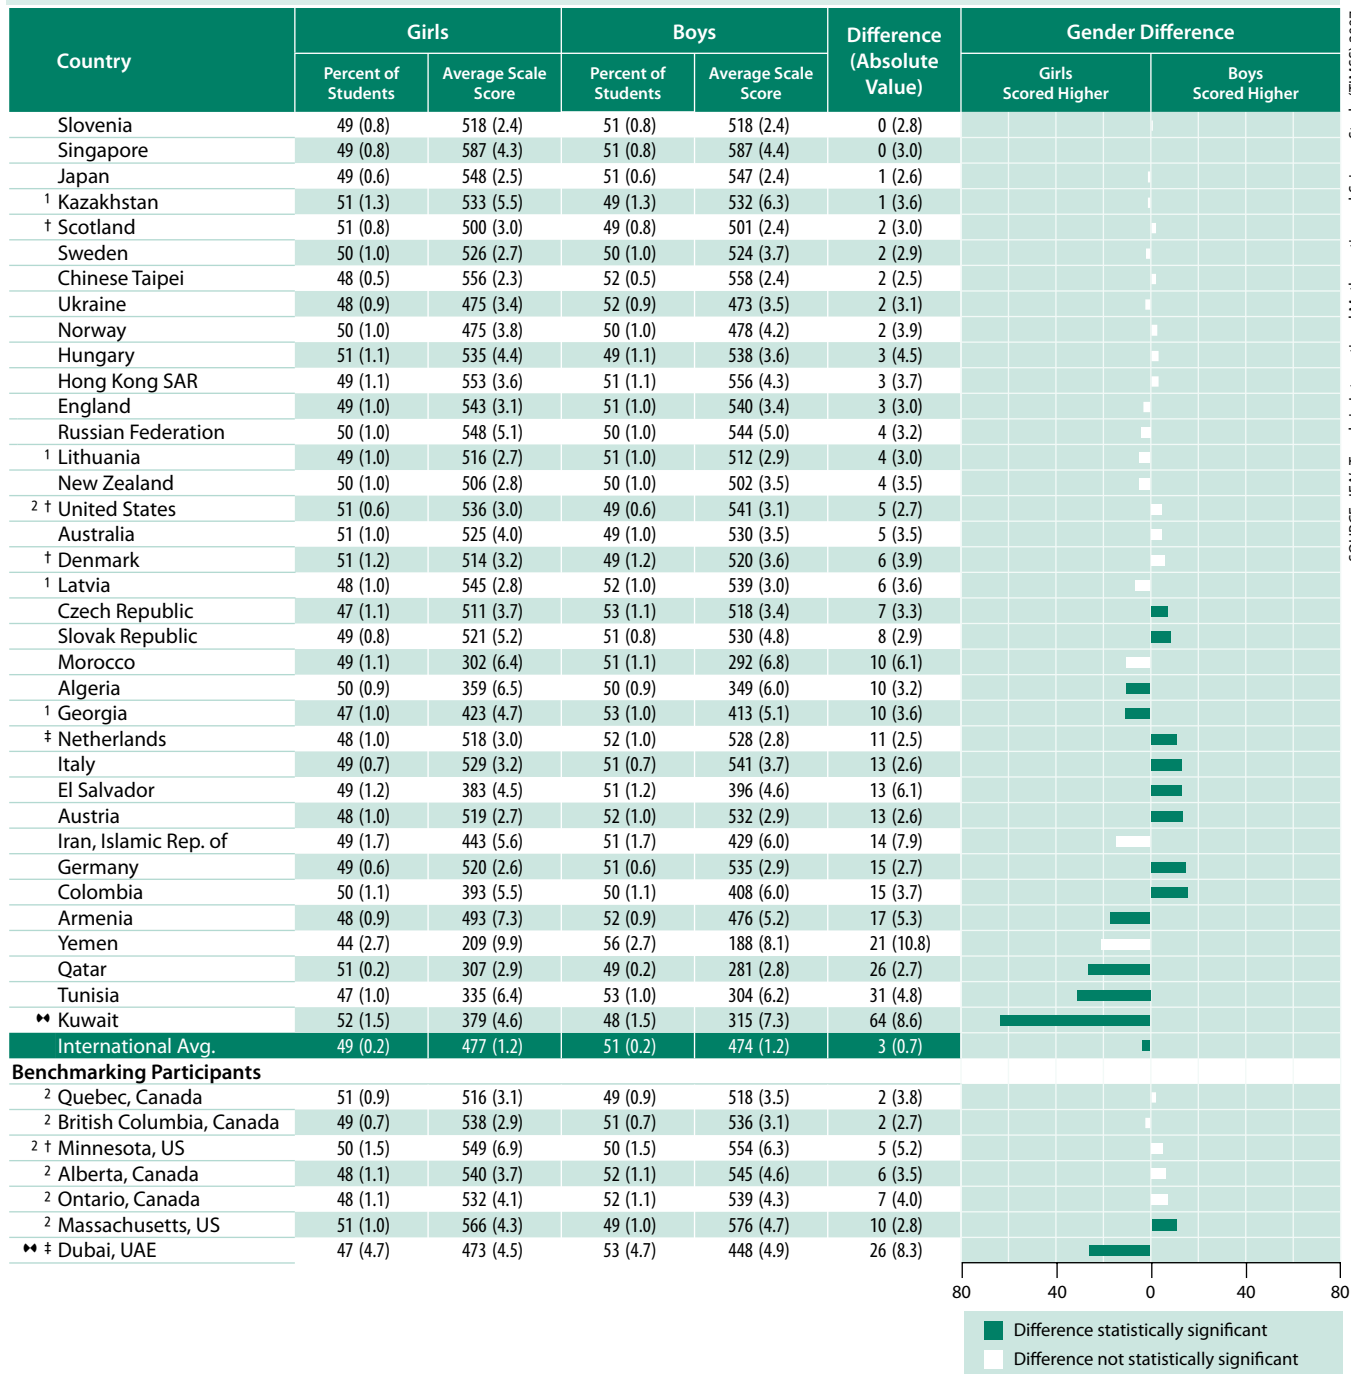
| Country | Girls: Percent of Students | Girls: Average Scale Score | Boys: Percent of Students | Boys: Average Scale Score | Difference (Absolute Value) |
|---|---|---|---|---|---|
| Slovenia | 49 (0.8) | 518 (2.4) | 51 (0.8) | 518 (2.4) | 0 (2.8) |
| Singapore | 49 (0.8) | 587 (4.3) | 51 (0.8) | 587 (4.4) | 0 (3.0) |
| Japan | 49 (0.6) | 548 (2.5) | 51 (0.6) | 547 (2.4) | 1 (2.6) |
| ¹ Kazakhstan | 51 (1.3) | 533 (5.5) | 49 (1.3) | 532 (6.3) | 1 (3.6) |
| † Scotland | 51 (0.8) | 500 (3.0) | 49 (0.8) | 501 (2.4) | 2 (3.0) |
| Sweden | 50 (1.0) | 526 (2.7) | 50 (1.0) | 524 (3.7) | 2 (2.9) |
| Chinese Taipei | 48 (0.5) | 556 (2.3) | 52 (0.5) | 558 (2.4) | 2 (2.5) |
| Ukraine | 48 (0.9) | 475 (3.4) | 52 (0.9) | 473 (3.5) | 2 (3.1) |
| Norway | 50 (1.0) | 475 (3.8) | 50 (1.0) | 478 (4.2) | 2 (3.9) |
| Hungary | 51 (1.1) | 535 (4.4) | 49 (1.1) | 538 (3.6) | 3 (4.5) |
| Hong Kong SAR | 49 (1.1) | 553 (3.6) | 51 (1.1) | 556 (4.3) | 3 (3.7) |
| England | 49 (1.0) | 543 (3.1) | 51 (1.0) | 540 (3.4) | 3 (3.0) |
| Russian Federation | 50 (1.0) | 548 (5.1) | 50 (1.0) | 544 (5.0) | 4 (3.2) |
| ¹ Lithuania | 49 (1.0) | 516 (2.7) | 51 (1.0) | 512 (2.9) | 4 (3.0) |
| New Zealand | 50 (1.0) | 506 (2.8) | 50 (1.0) | 502 (3.5) | 4 (3.5) |
| ² † United States | 51 (0.6) | 536 (3.0) | 49 (0.6) | 541 (3.1) | 5 (2.7) |
| Australia | 51 (1.0) | 525 (4.0) | 49 (1.0) | 530 (3.5) | 5 (3.5) |
| † Denmark | 51 (1.2) | 514 (3.2) | 49 (1.2) | 520 (3.6) | 6 (3.9) |
| ¹ Latvia | 48 (1.0) | 545 (2.8) | 52 (1.0) | 539 (3.0) | 6 (3.6) |
| Czech Republic | 47 (1.1) | 511 (3.7) | 53 (1.1) | 518 (3.4) | 7 (3.3) |
| Slovak Republic | 49 (0.8) | 521 (5.2) | 51 (0.8) | 530 (4.8) | 8 (2.9) |
| Morocco | 49 (1.1) | 302 (6.4) | 51 (1.1) | 292 (6.8) | 10 (6.1) |
| Algeria | 50 (0.9) | 359 (6.5) | 50 (0.9) | 349 (6.0) | 10 (3.2) |
| ¹ Georgia | 47 (1.0) | 423 (4.7) | 53 (1.0) | 413 (5.1) | 10 (3.6) |
| ‡ Netherlands | 48 (1.0) | 518 (3.0) | 52 (1.0) | 528 (2.8) | 11 (2.5) |
| Italy | 49 (0.7) | 529 (3.2) | 51 (0.7) | 541 (3.7) | 13 (2.6) |
| El Salvador | 49 (1.2) | 383 (4.5) | 51 (1.2) | 396 (4.6) | 13 (6.1) |
| Austria | 48 (1.0) | 519 (2.7) | 52 (1.0) | 532 (2.9) | 13 (2.6) |
| Iran, Islamic Rep. of | 49 (1.7) | 443 (5.6) | 51 (1.7) | 429 (6.0) | 14 (7.9) |
| Germany | 49 (0.6) | 520 (2.6) | 51 (0.6) | 535 (2.9) | 15 (2.7) |
| Colombia | 50 (1.1) | 393 (5.5) | 50 (1.1) | 408 (6.0) | 15 (3.7) |
| Armenia | 48 (0.9) | 493 (7.3) | 52 (0.9) | 476 (5.2) | 17 (5.3) |
| Yemen | 44 (2.7) | 209 (9.9) | 56 (2.7) | 188 (8.1) | 21 (10.8) |
| Qatar | 51 (0.2) | 307 (2.9) | 49 (0.2) | 281 (2.8) | 26 (2.7) |
| Tunisia | 47 (1.0) | 335 (6.4) | 53 (1.0) | 304 (6.2) | 31 (4.8) |
| ⧓ Kuwait | 52 (1.5) | 379 (4.6) | 48 (1.5) | 315 (7.3) | 64 (8.6) |
| International Avg. | 49 (0.2) | 477 (1.2) | 51 (0.2) | 474 (1.2) | 3 (0.7) |
| **Benchmarking Participants** | | | | | |
| ² Quebec, Canada | 51 (0.9) | 516 (3.1) | 49 (0.9) | 518 (3.5) | 2 (3.8) |
| ² British Columbia, Canada | 49 (0.7) | 538 (2.9) | 51 (0.7) | 536 (3.1) | 2 (2.7) |
| ² † Minnesota, US | 50 (1.5) | 549 (6.9) | 50 (1.5) | 554 (6.3) | 5 (5.2) |
| ² Alberta, Canada | 48 (1.1) | 540 (3.7) | 52 (1.1) | 545 (4.6) | 6 (3.5) |
| ² Ontario, Canada | 48 (1.1) | 532 (4.1) | 52 (1.1) | 539 (4.3) | 7 (4.0) |
| ² Massachusetts, US | 51 (1.0) | 566 (4.3) | 49 (1.0) | 576 (4.7) | 10 (2.8) |
| ⧓ ‡ Dubai, UAE | 47 (4.7) | 473 (4.5) | 53 (4.7) | 448 (4.9) | 26 (8.3) |

Gender Difference
Girls Scored Higher | Boys Scored Higher
80 40 0 40 80

Difference statistically significant
Difference not statistically significant